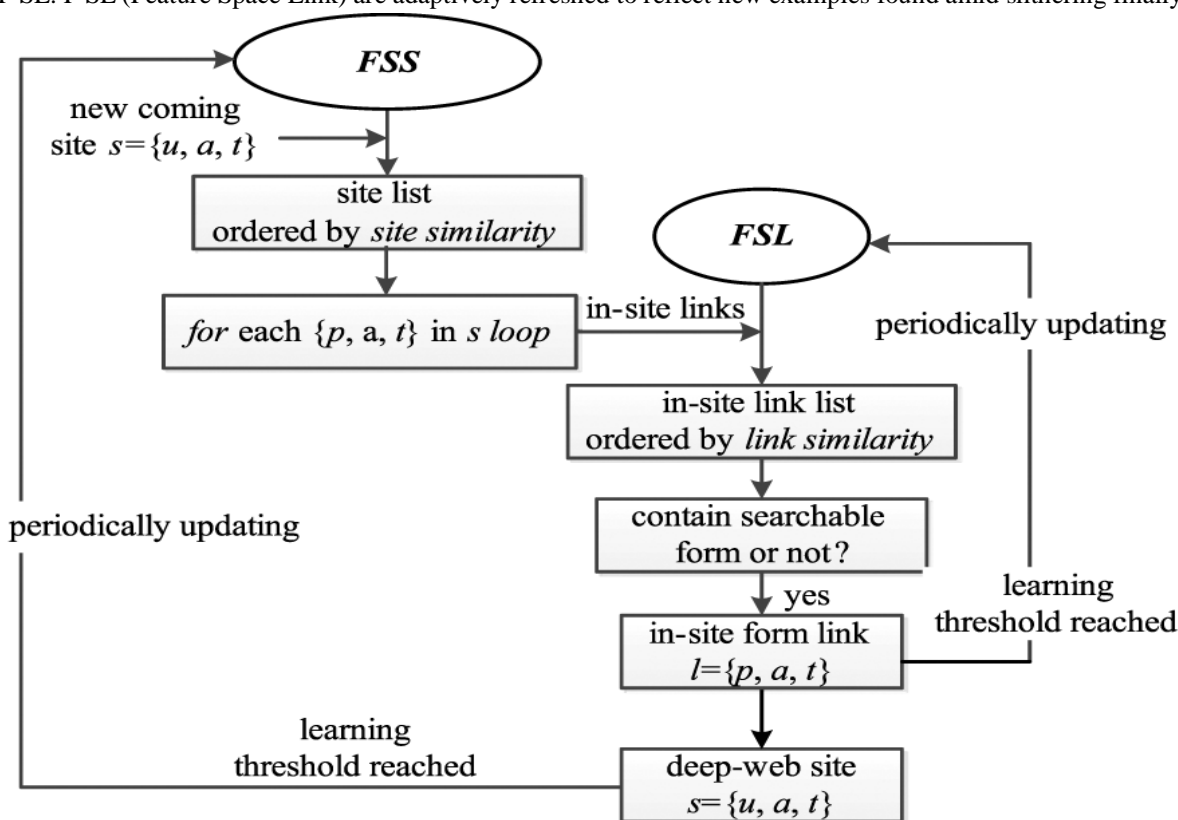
FSL. FSL (Feature Space Link) are adaptively refreshed to reflect new examples found amid sifting finally

FSS

new coming site $s=\{u, a, t\}$

site list ordered by *site similarity*

FSL

*for* each $\{p, a, t\}$ in *s loop*

in-site links

periodically updating

in-site link list ordered by *link similarity*

periodically updating

contain searchable form or not?

yes

learning threshold reached

in-site form link $l=\{p, a, t\}$

learning threshold reached

deep-web site $s=\{u, a, t\}$